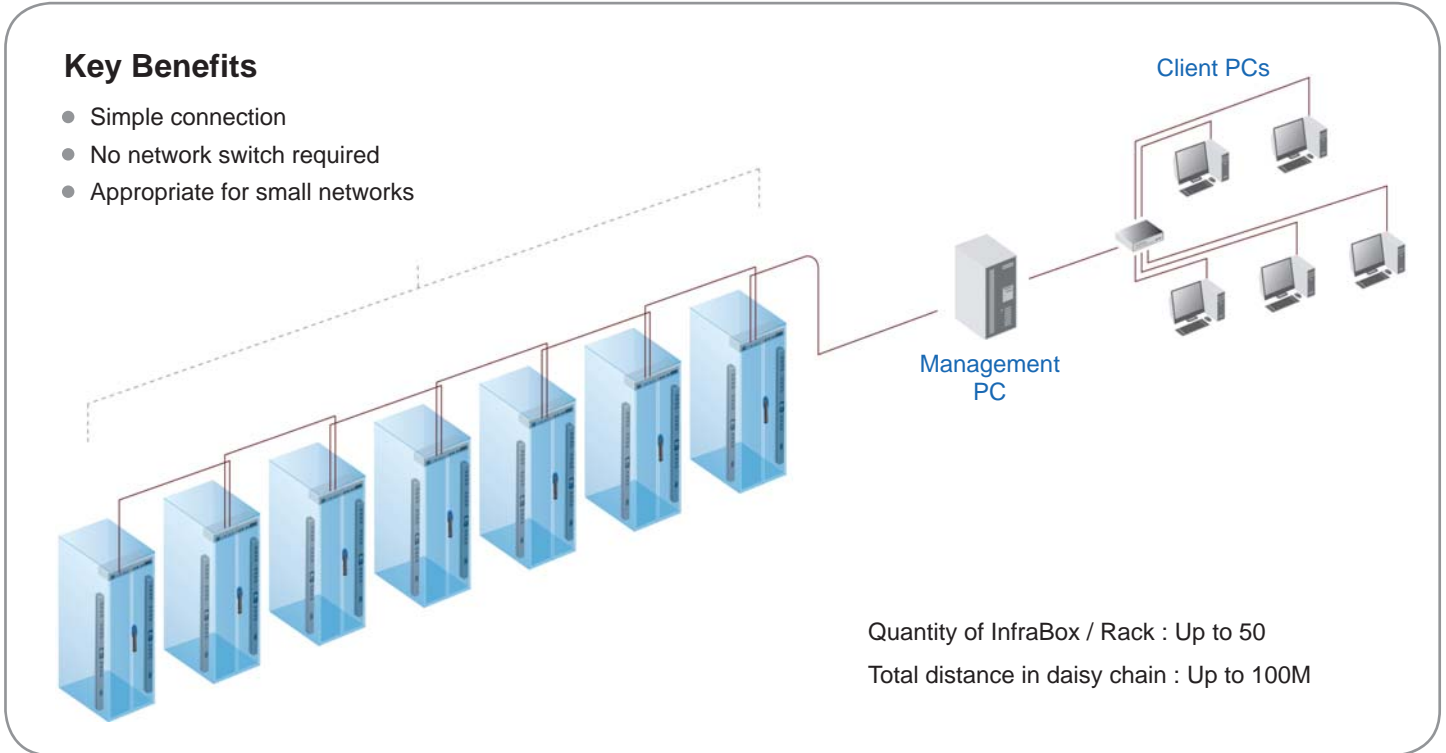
Key Benefits

- Simple connection
- No network switch required
- Appropriate for small networks

Client PCs

Management PC

Quantity of InfraBox / Rack : Up to 50

Total distance in daisy chain : Up to 100M